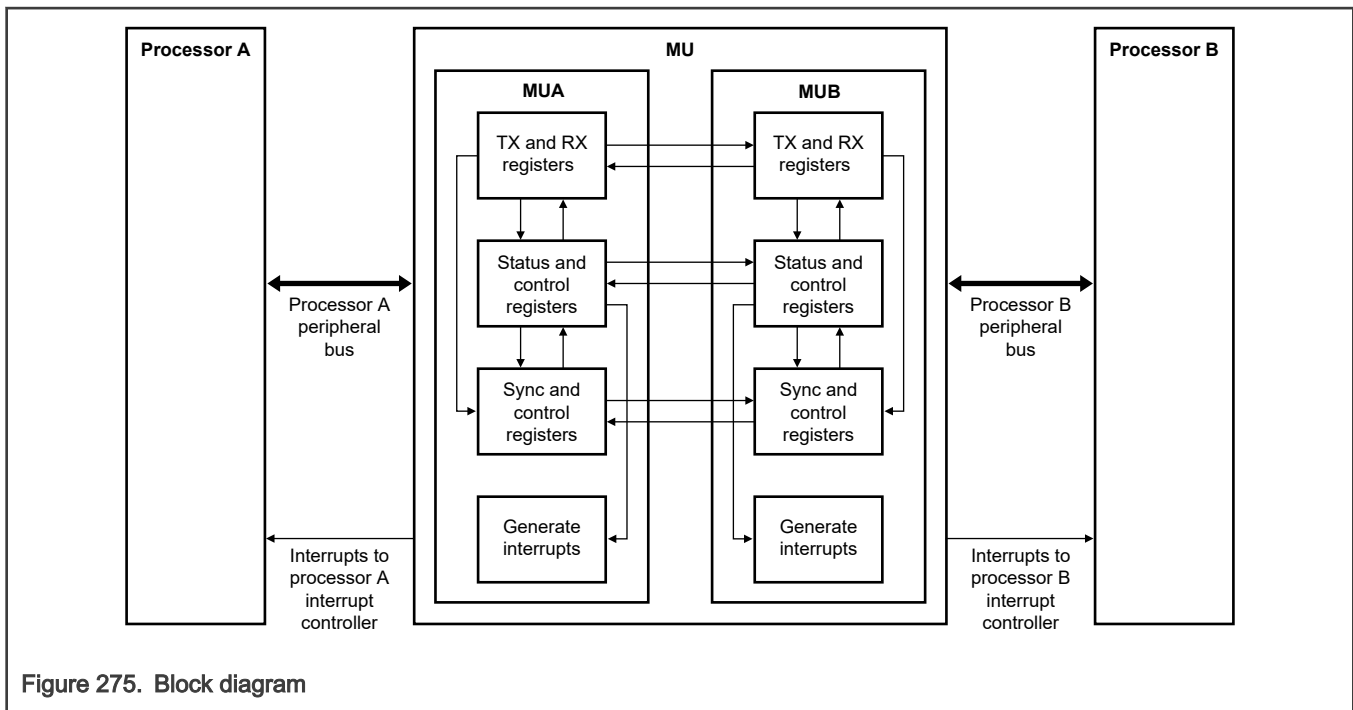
Processor A

MU

MUA

MUB

Processor B

TX and RX registers

TX and RX registers

Processor A peripheral bus

Status and control registers

Status and control registers

Processor B peripheral bus

Sync and control registers

Sync and control registers

Generate interrupts

Generate interrupts

Interrupts to processor A interrupt controller

Interrupts to processor B interrupt controller

Figure 275. Block diagram